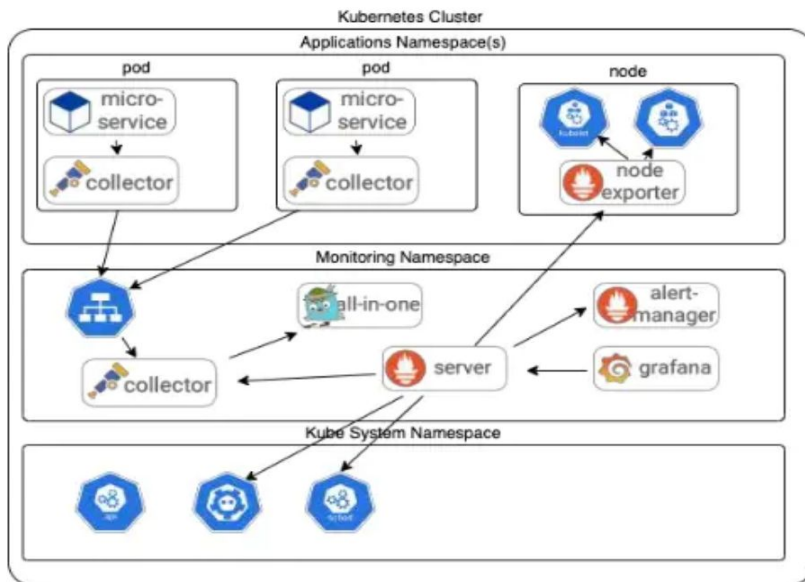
Kubernetes Cluster

Applications Namespace(s)

pod

micro-service

collector

pod

micro-service

collector

node

kubelet

node exporter

Monitoring Namespace

all-in-one

alert-manager

collector

server

grafana

Kube System Namespace

api

sched